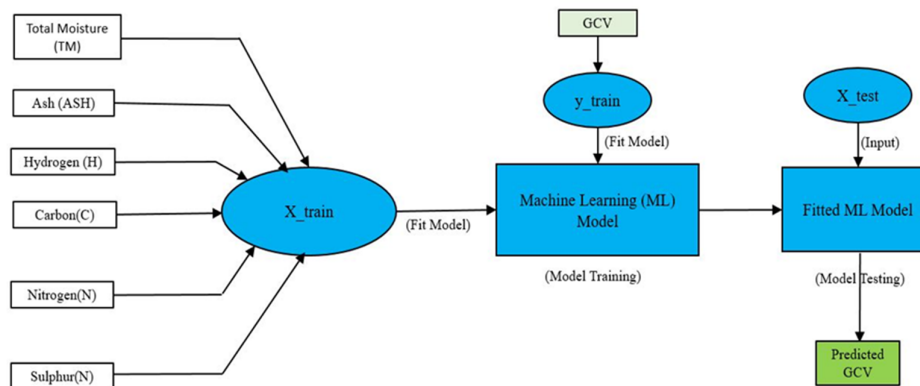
Total Moisture (TM)

Ash (ASH)

Hydrogen (H)

Carbon(C)

Nitrogen(N)

Sulphur(N)

X_train

(Fit Model)

GCV

y_train

(Fit Model)

Machine Learning (ML) Model

(Model Training)

X_test

(Input)

Fitted ML Model

(Model Testing)

Predicted GCV